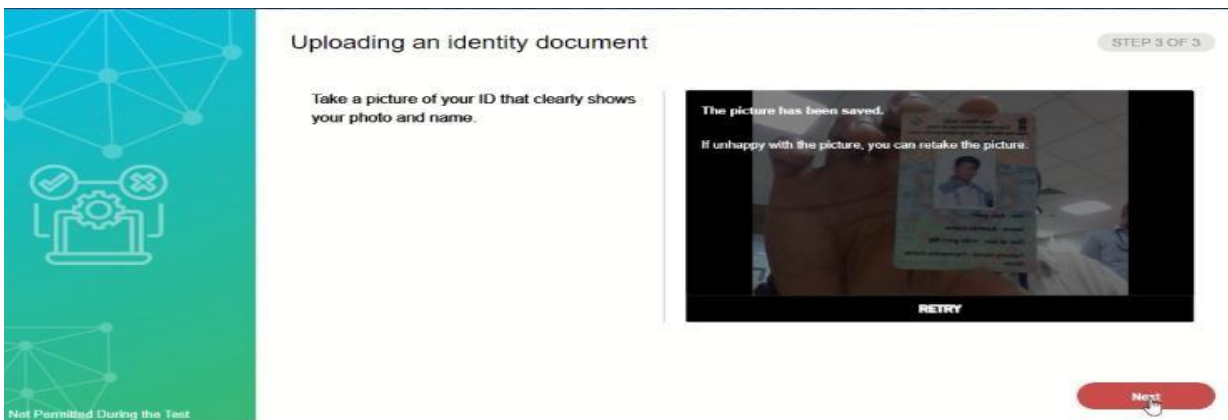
Uploading an identity document

STEP 3 OF 3

Take a picture of your ID that clearly shows your photo and name.

The picture has been saved.

If unhappy with the picture, you can retake the picture.

RETRY

Next

Not Permitted During the Test